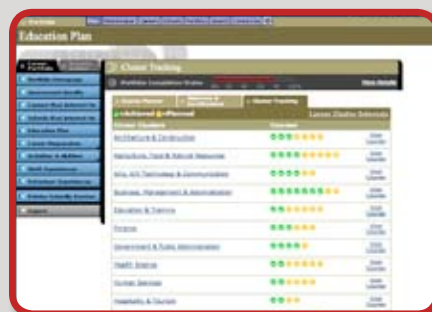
Education Plan

Cluster Tracking

Portfolio Completion Status

View Details

Cluster Tracking

Achieved Planned

Career Cluster Interests

Career Clusters

Overview

Architecture & Construction

Agriculture, Food & Natural Resources

Arts, A/V Technology & Communications

Business, Management & Administration

Education & Training

Finance

Government & Public Administration

Health Science

Human Services

Hospitality & Tourism

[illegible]